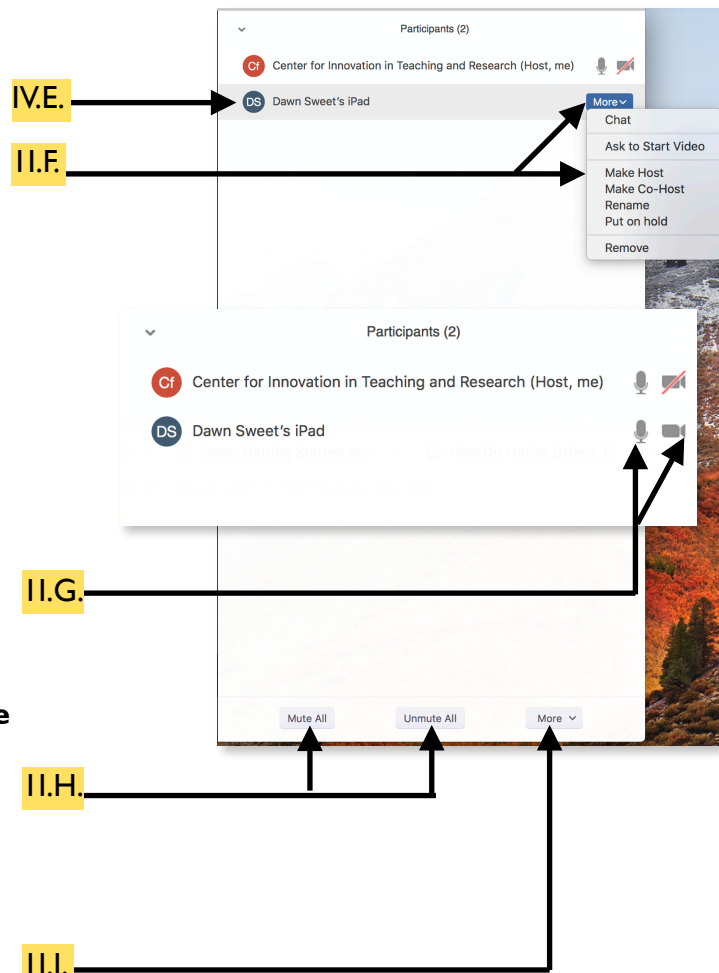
Participants (2)

Cf Center for Innovation in Teaching and Research (Host, me)

IV.E.

DS Dawn Sweet's iPad

More

Chat

II.F.

Ask to Start Video

Make Host
Make Co-Host
Rename
Put on hold

Remove

Participants (2)

Cf Center for Innovation in Teaching and Research (Host, me)

DS Dawn Sweet's iPad

II.G.

e

Mute All

Unmute All

More

II.H.

II.I.